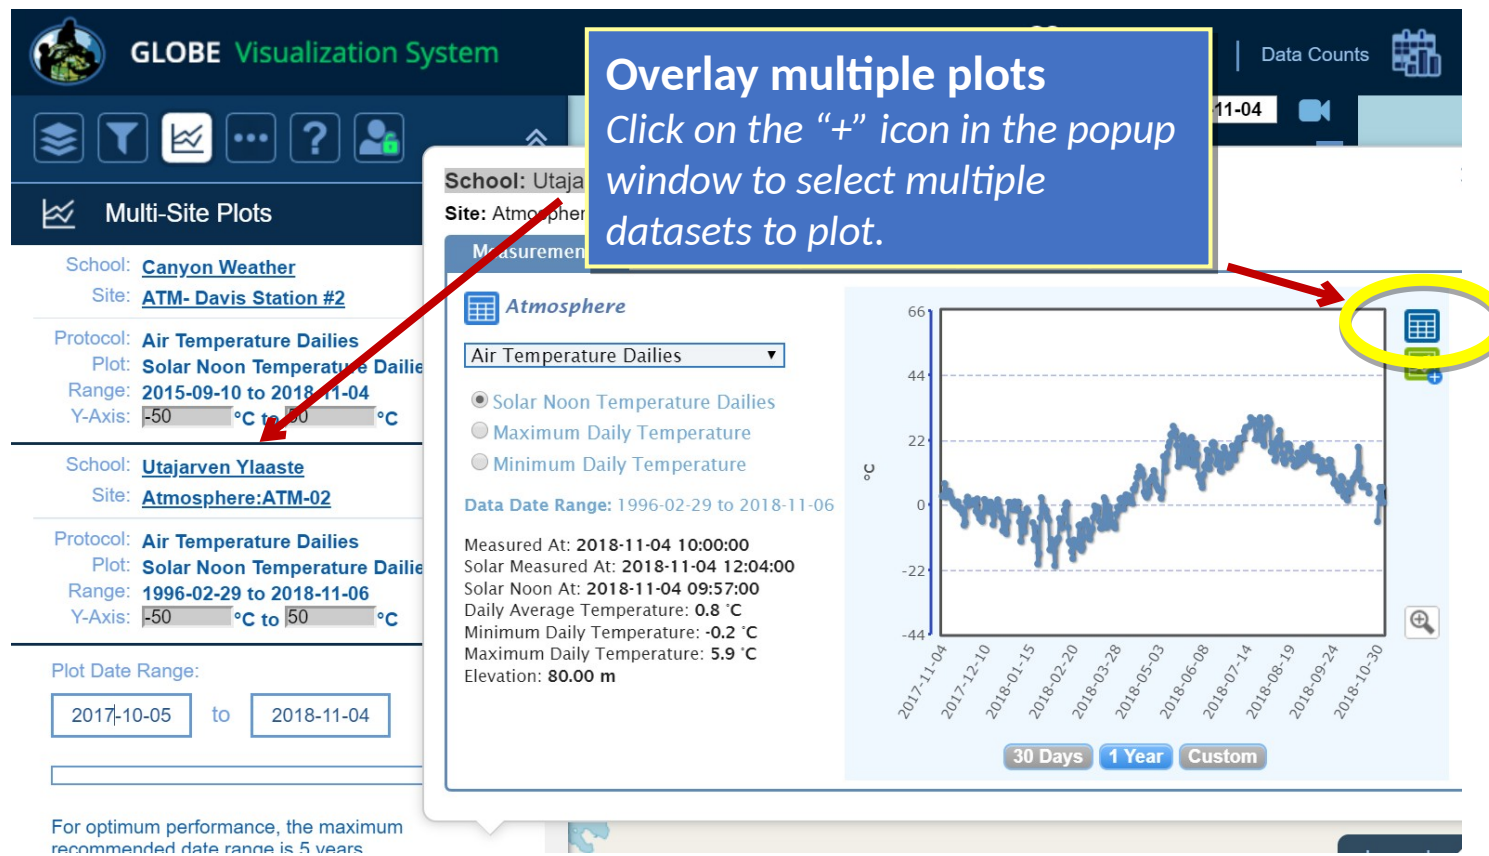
GLOBE Visualization System

Data Counts

11-04

Multi-Site Plots

School: Canyon Weather
Site: ATM- Davis Station #2

Protocol: Air Temperature Dailies
Plot: Solar Noon Temperature Dailie
Range: 2015-09-10 to 2018-11-04
Y-Axis: -50 °C to 50 °C

School: Utajarven Ylaaste
Site: Atmosphere:ATM-02

Protocol: Air Temperature Dailies
Plot: Solar Noon Temperature Dailie
Range: 1996-02-29 to 2018-11-06
Y-Axis: -50 °C to 50 °C

Plot Date Range:

2017-10-05 to 2018-11-04

For optimum performance, the maximum recommended date range is 5 years

Overlay multiple plots
*Click on the "+" icon in the popup window to select multiple datasets to plot.*

School: Utaja
Site: Atmosphere
Measuremen

Atmosphere

Air Temperature Dailies

Solar Noon Temperature Dailies
Maximum Daily Temperature
Minimum Daily Temperature

Data Date Range: 1996-02-29 to 2018-11-06

Measured At: 2018-11-04 10:00:00
Solar Measured At: 2018-11-04 12:04:00
Solar Noon At: 2018-11-04 09:57:00
Daily Average Temperature: 0.8 °C
Minimum Daily Temperature: -0.2 °C
Maximum Daily Temperature: 5.9 °C
Elevation: 80.00 m

66
44
22
0
-22
-44
°C

2017-11-04
2017-12-10
2018-01-15
2018-02-20
2018-03-28
2018-05-03
2018-06-08
2018-07-14
2018-08-19
2018-09-24
2018-10-30

30 Days
1 Year
Custom